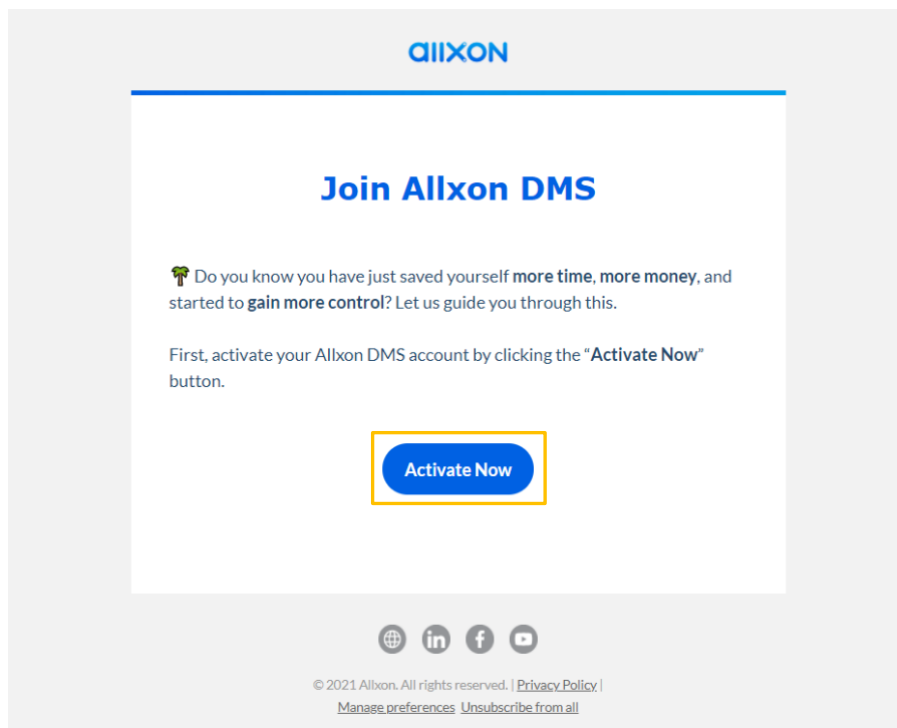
allxon

Join Allxon DMS

🌴 Do you know you have just saved yourself more time, more money, and started to gain more control? Let us guide you through this.

First, activate your Allxon DMS account by clicking the "Activate Now" button.

Activate Now

© 2021 Allxon. All rights reserved. | Privacy Policy |
Manage preferences Unsubscribe from all